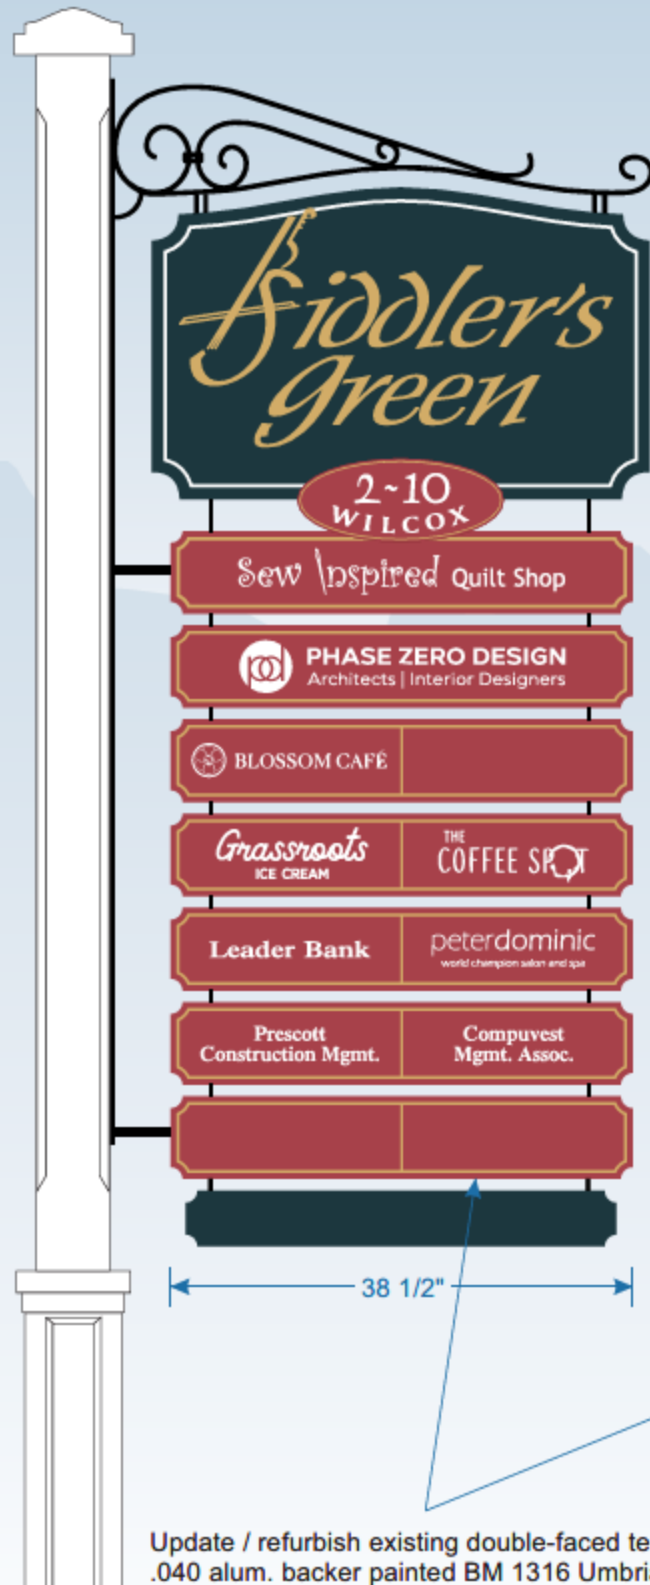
Fiddler's Green

2~10 WILCOX

Sew Inspired Quilt Shop

PHASE ZERO DESIGN
Architects | Interior Designers

BLOSSOM CAFÉ

Grassroots
ICE CREAM

THE COFFEE SPOT

Leader Bank

peterdominic
world champion salon and spa

Prescott Construction Mgmt.

Compuvest Mgmt. Assoc.

38 1/2"

Update / refurbish existing double-faced te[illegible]
.040 alum. backer painted BM 1316 Umbri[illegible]